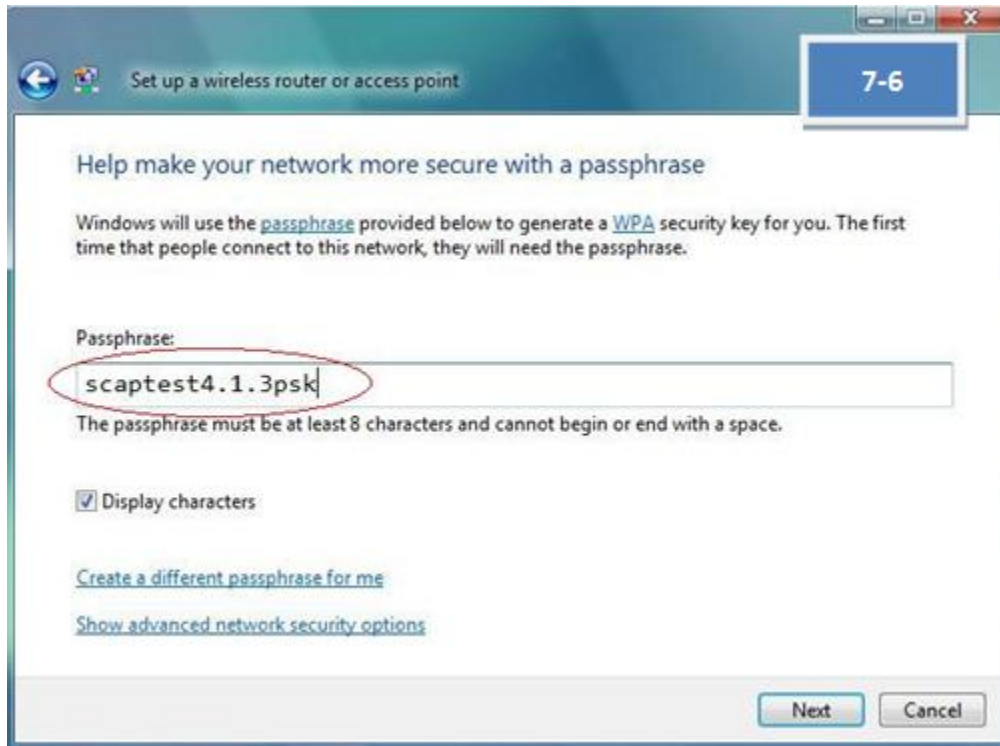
Set up a wireless router or access point

7-6

Help make your network more secure with a passphrase

Windows will use the passphrase provided below to generate a WPA security key for you. The first time that people connect to this network, they will need the passphrase.

Passphrase:

scaptest4.1.3psk

The passphrase must be at least 8 characters and cannot begin or end with a space.

Display characters

Create a different passphrase for me

Show advanced network security options

Next

Cancel